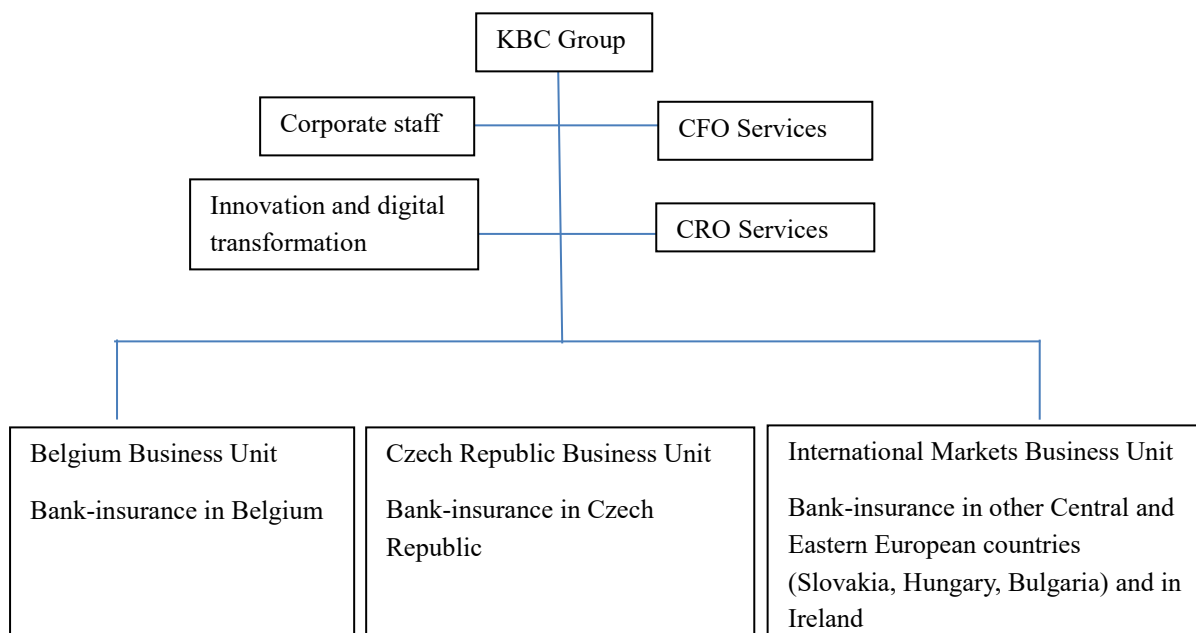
KBC Group

Corporate staff

CFO Services

Innovation and digital transformation

CRO Services

Belgium Business Unit

Bank-insurance in Belgium

Czech Republic Business Unit

Bank-insurance in Czech Republic

International Markets Business Unit

Bank-insurance in other Central and Eastern European countries (Slovakia, Hungary, Bulgaria) and in Ireland